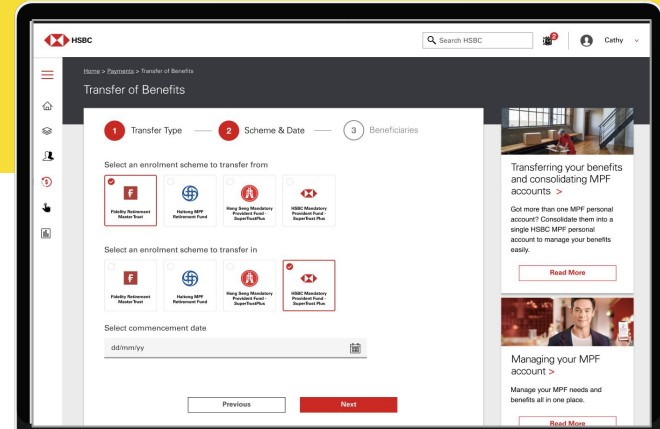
HSBC

Search HSBC

2

Cathy

Home > Payments > Transfer of Benefits

Transfer of Benefits

1 Transfer Type

2 Scheme & Date

3 Beneficiaries

Select an enrolment scheme to transfer from

Fidelity Retirement Master Trust

Haitong MPF Retirement Fund

Hang Seng Mandatory Provident Fund - SuperTrustPlus

HSBC Mandatory Provident Fund - SuperTrust Plus

Select an enrolment scheme to transfer in

Fidelity Retirement Master Trust

Haitong MPF Retirement Fund

Hang Seng Mandatory Provident Fund - SuperTrustPlus

HSBC Mandatory Provident Fund - SuperTrust Plus

Select commencement date

dd/mm/yy

Previous

Next

Transferring your benefits and consolidating MPF accounts >

Got more than one MPF personal account? Consolidate them into a single HSBC MPF personal account to manage your benefits easily.

Read More

Managing your MPF account >

Manage your MPF needs and benefits all in one place.

Read More